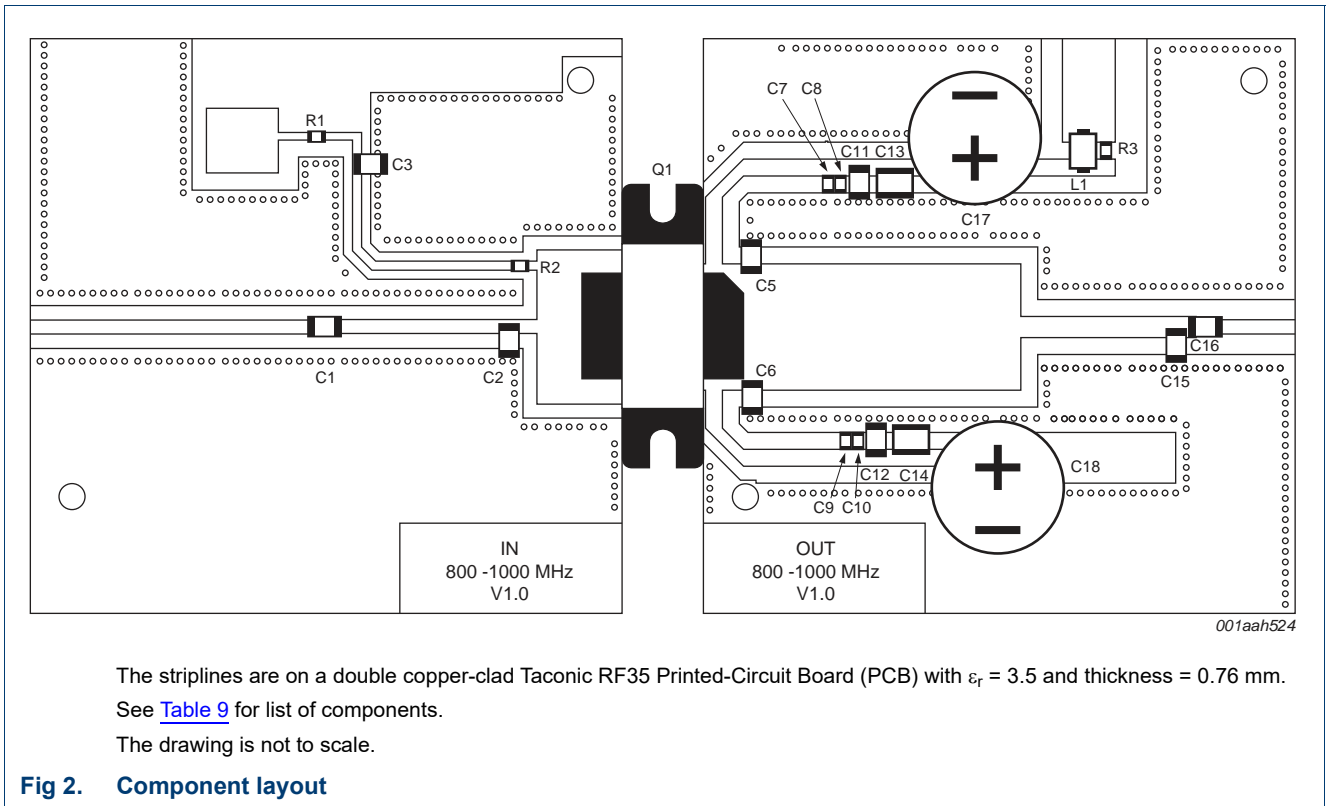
R1
C3
Q1
R2
C1
C2
IN
800 -1000 MHz
V1.0
C7 C8
C11 C13
R3
L1
C17
C5
C16
C15
C6
C12 C14
C18
C9 C10
OUT
800 -1000 MHz
V1.0
001aah524

The striplines are on a double copper-clad Taconic RF35 Printed-Circuit Board (PCB) with $\varepsilon_r$ = 3.5 and thickness = 0.76 mm.
See Table 9 for list of components.
The drawing is not to scale.

Fig 2. Component layout